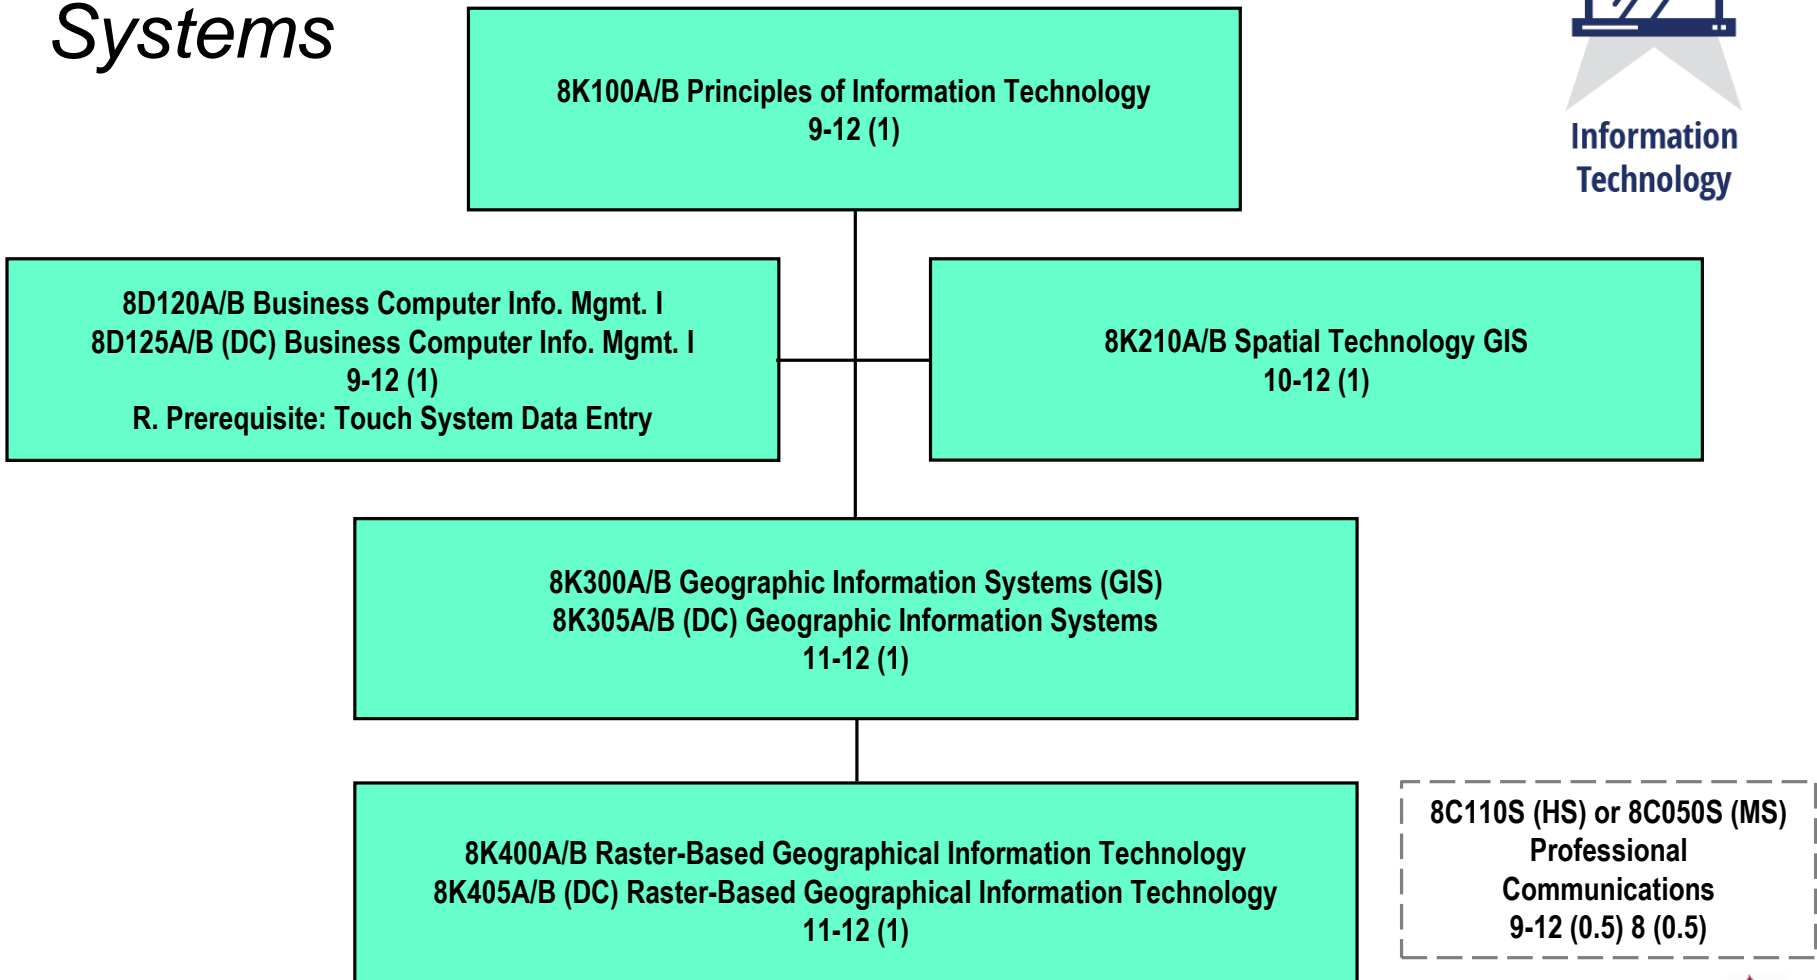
Systems

8K100A/B Principles of Information Technology
9-12 (1)

Information Technology

8D120A/B Business Computer Info. Mgmt. I
8D125A/B (DC) Business Computer Info. Mgmt. I
9-12 (1)
R. Prerequisite: Touch System Data Entry

8K210A/B Spatial Technology GIS
10-12 (1)

8K300A/B Geographic Information Systems (GIS)
8K305A/B (DC) Geographic Information Systems
11-12 (1)

8K400A/B Raster-Based Geographical Information Technology
8K405A/B (DC) Raster-Based Geographical Information Technology
11-12 (1)

8C110S (HS) or 8C050S (MS)
Professional
Communications
9-12 (0.5) 8 (0.5)